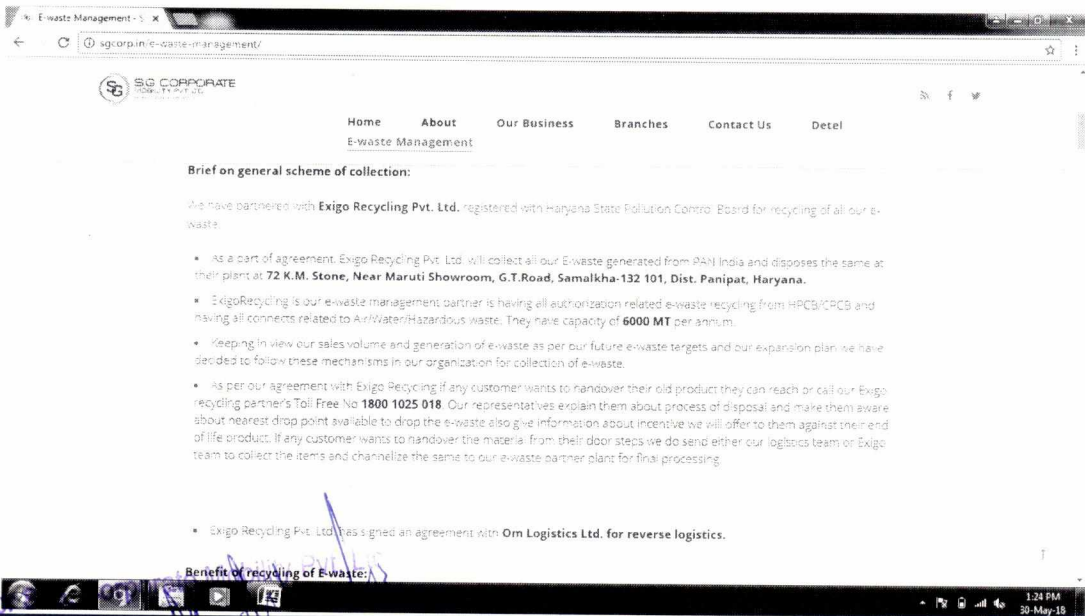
E-waste Management - S ×

sgcorp.in/e-waste-management/

SG CORPORATE

Home About Our Business Branches Contact Us Detel
E-waste Management

Brief on general scheme of collection:

We have partnered with Exigo Recycling Pvt. Ltd. registered with Haryana State Pollution Control Board for recycling of all our e-waste.

• As a part of agreement, Exigo Recycling Pvt. Ltd. will collect all our E-waste generated from PAN India and disposes the same at their plant at 72 K.M. Stone, Near Maruti Showroom, G.T.Road, Samalkha-132 101, Dist. Panipat, Haryana.

• ExigoRecycling is our e-waste management partner is having all authorization related e-waste recycling from HPCB/CPCB and having all connects related to Air/Water/Hazardous waste. They have capacity of 6000 MT per annum.

• Keeping in view our sales volume and generation of e-waste as per our future e-waste targets and our expansion plan we have decided to follow these mechanisms in our organization for collection of e-waste.

• As per our agreement with Exigo Recycling if any customer wants to handover their old product they can reach or call our Exigo recycling partner's Toll Free No 1800 1025 018. Our representatives explain them about process of disposal and make them aware about nearest drop point available to drop the e-waste also give information about incentive we will offer to them against their end of life product. If any customer wants to handover the material from their door steps we do send either our logistics team or Exigo team to collect the items and channelize the same to our e-waste partner plant for final processing.

• Exigo Recycling Pvt. Ltd has signed an agreement with Om Logistics Ltd. for reverse logistics.

Benefit of recycling of E-waste:

1:24 PM
30-May-18